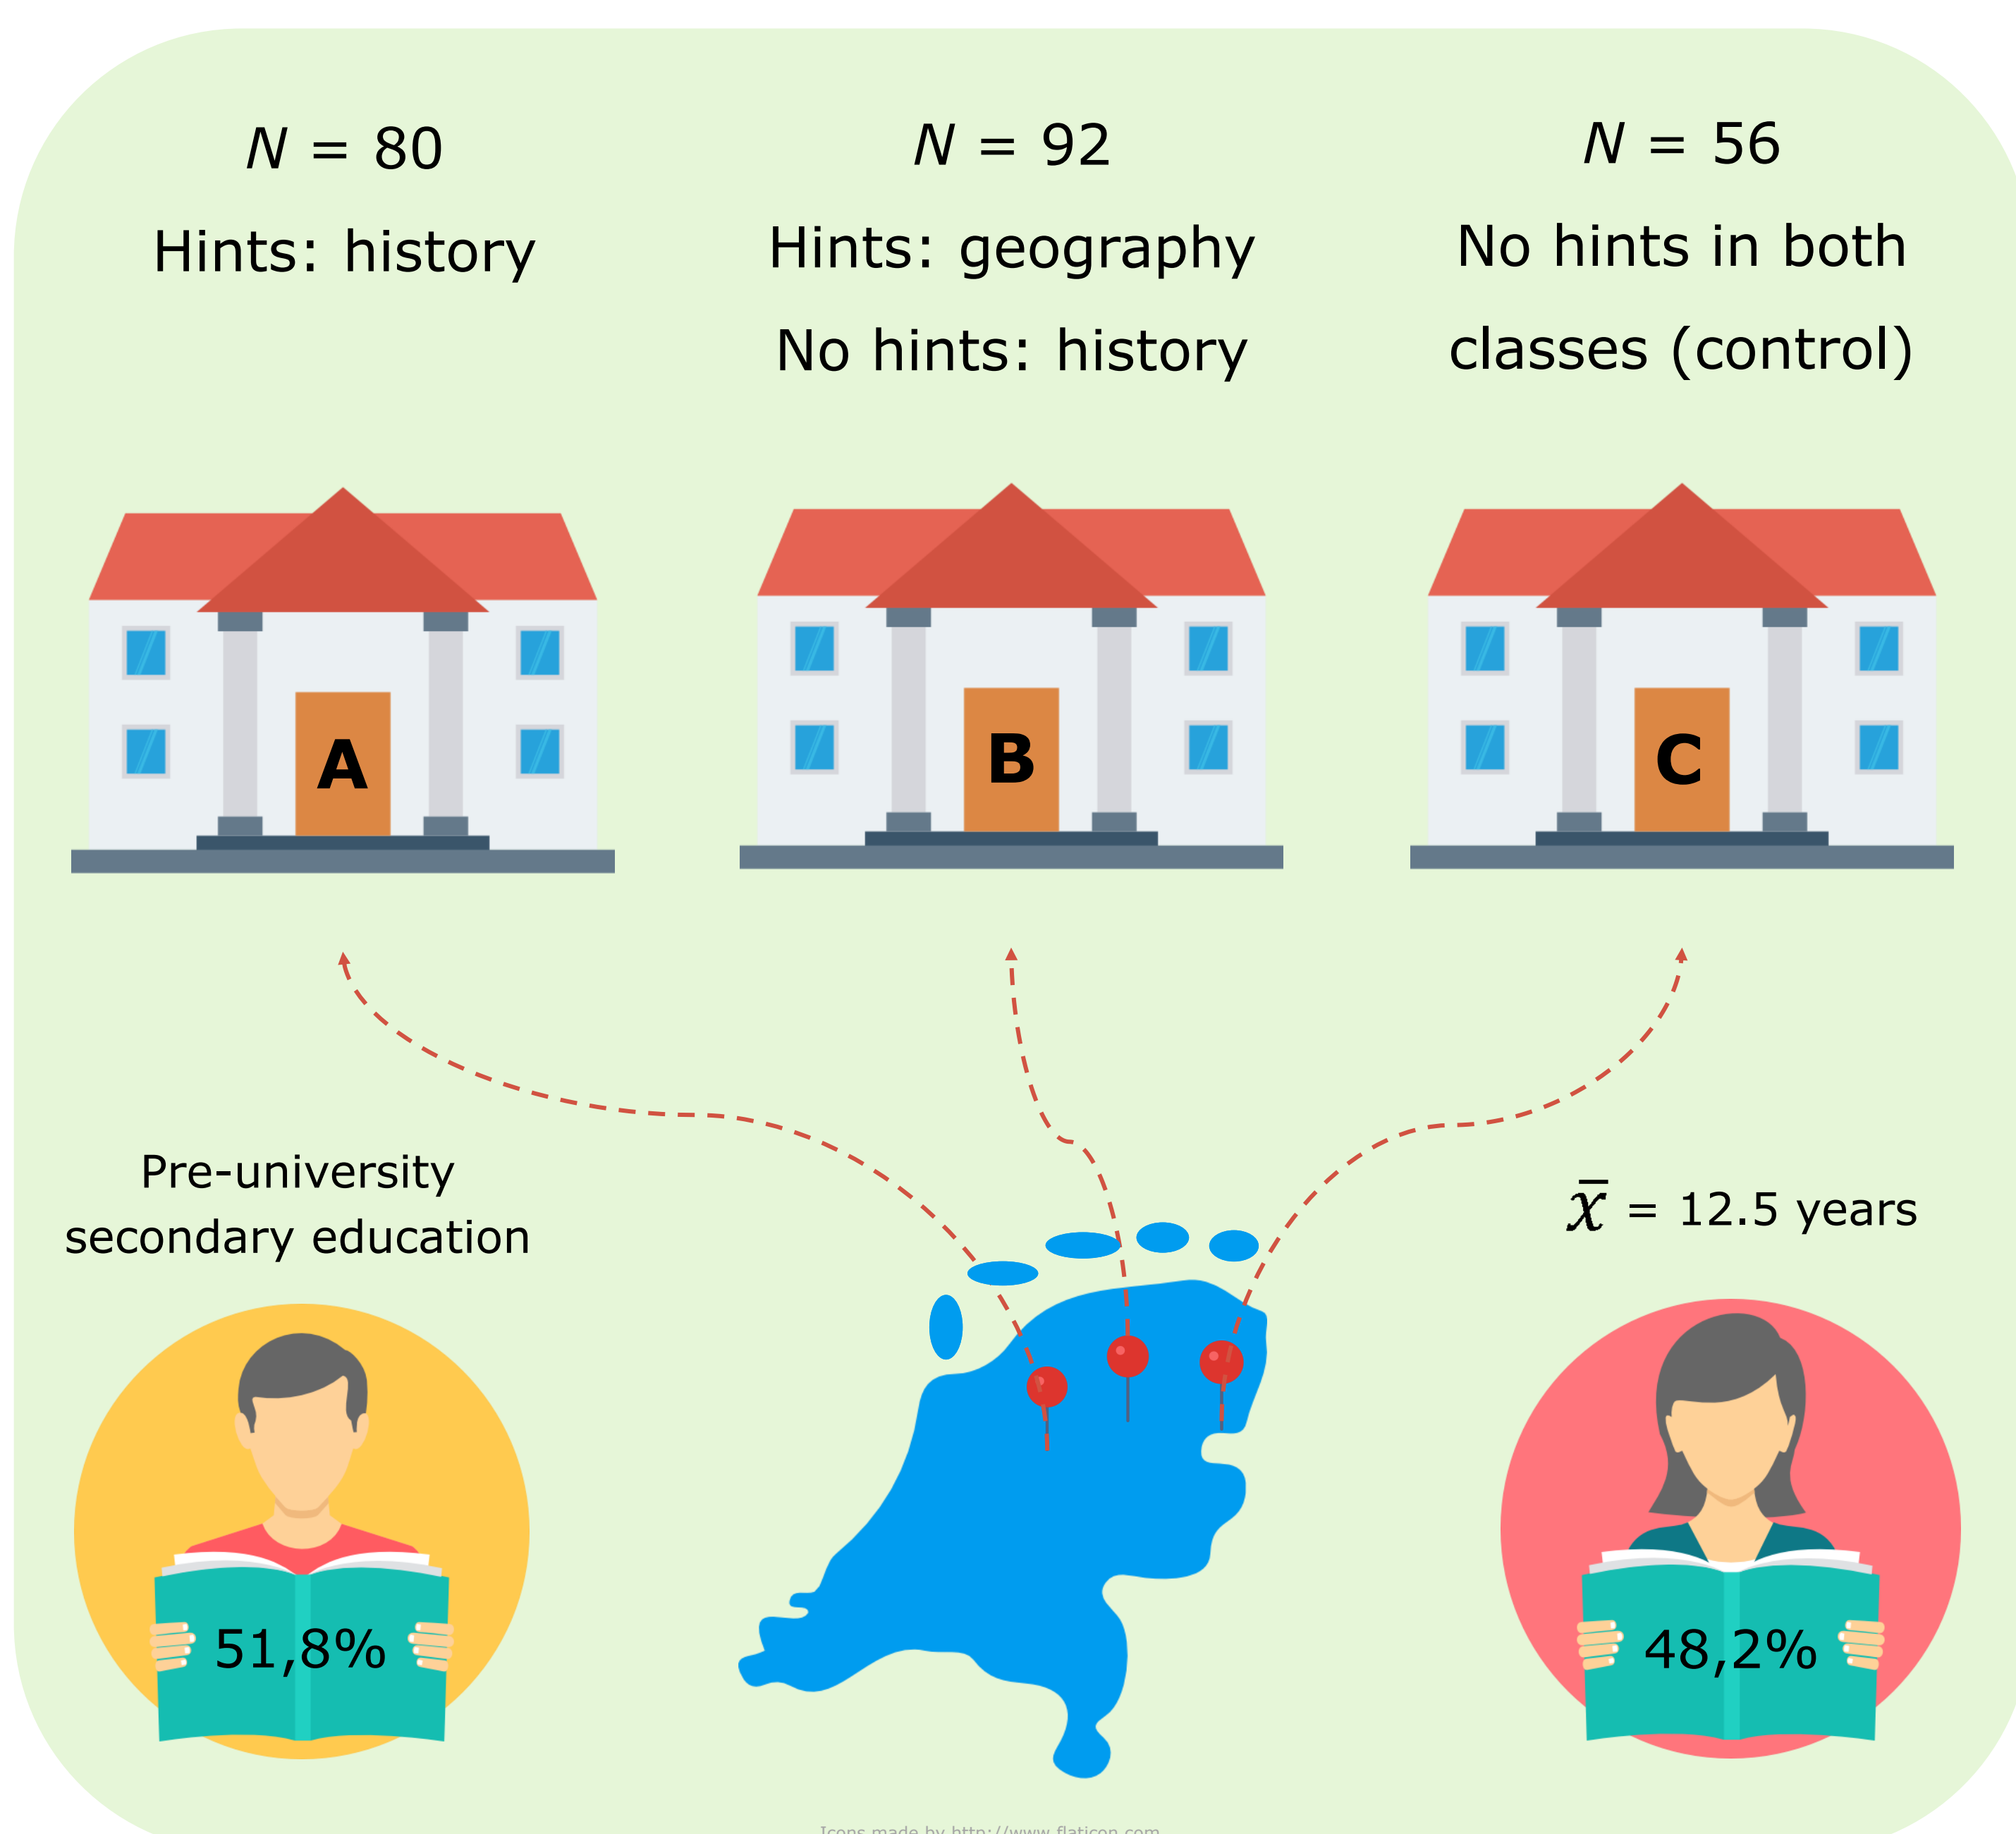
$N$ = 80
Hints: history

$N$ = 92
Hints: geography
No hints: history

$N$ = 56
No hints in both classes (control)

A

B

C

Pre-university secondary education

$\bar{X}$ = 12.5 years

51,8%

48,2%

Icons made by http://www.flaticon.com